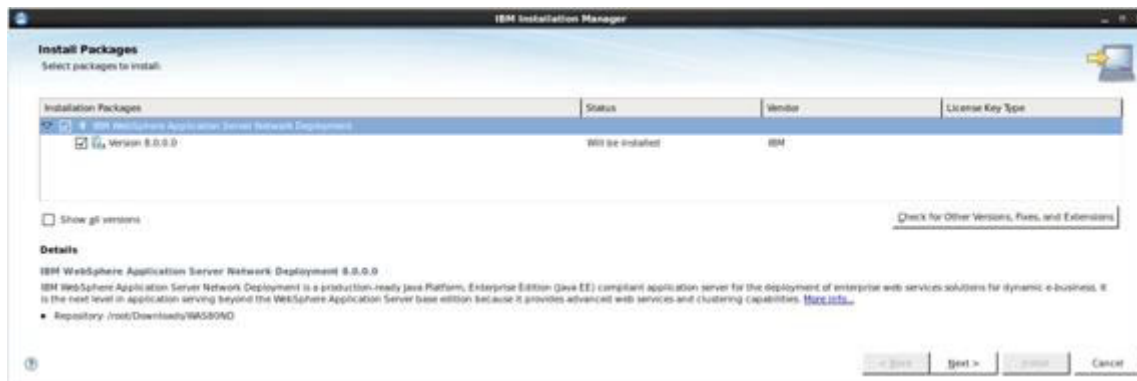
IBM Installation Manager

Install Packages
Select packages to install:

| Installation Packages | Status | Vendor | License Key Type |
|---|---|---|---|
| IBM WebSphere Application Server Network Deployment | | | |
| Version 8.0.0.0 | Will be installed | IBM | |

Show all versions

Check for Other Versions, Fixes, and Extensions

Details

IBM WebSphere Application Server Network Deployment 8.0.0.0

IBM WebSphere Application Server Network Deployment is a production-ready Java Platform, Enterprise Edition (Java EE) compliant application server for the deployment of enterprise web services solutions for dynamic e-business. It is the next level in application serving beyond the WebSphere Application Server base edition because it provides advanced web services and clustering capabilities. More info...

• Repository: /root/Downloads/WAS80ND

< Back   Next >   Install   Cancel